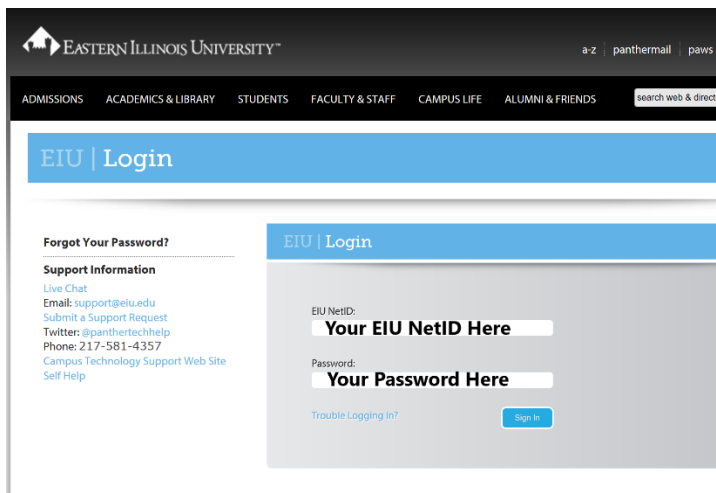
EASTERN ILLINOIS UNIVERSITY™

a-z | panthermail | paws

ADMISSIONS ACADEMICS & LIBRARY STUDENTS FACULTY & STAFF CAMPUS LIFE ALUMNI & FRIENDS

search web & direct

EIU | Login

Forgot Your Password?

Support Information
Live Chat
Email: support@eiu.edu
Submit a Support Request
Twitter: @panthertechhelp
Phone: 217-581-4357
Campus Technology Support Web Site
Self Help

EIU | Login

EIU NetID:
Your EIU NetID Here

Password:
Your Password Here

Trouble Logging In?

Sign In